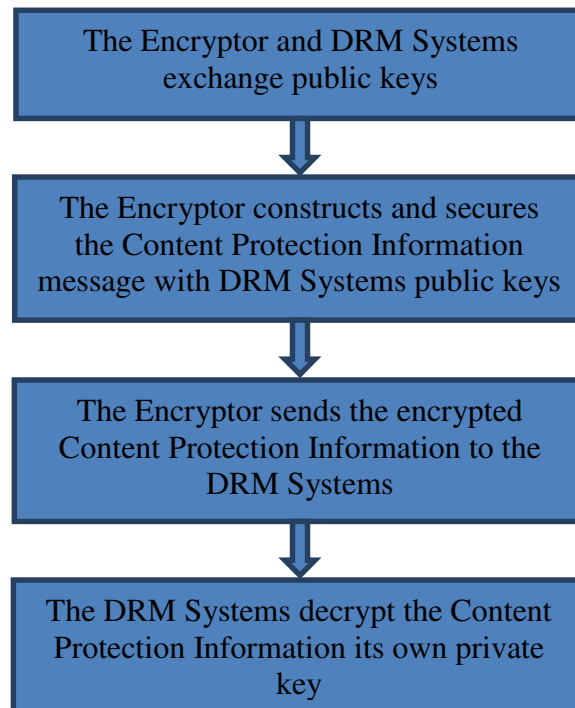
The Encryptor and DRM Systems exchange public keys

The Encryptor constructs and secures the Content Protection Information message with DRM Systems public keys

The Encryptor sends the encrypted Content Protection Information to the DRM Systems

The DRM Systems decrypt the Content Protection Information its own private key